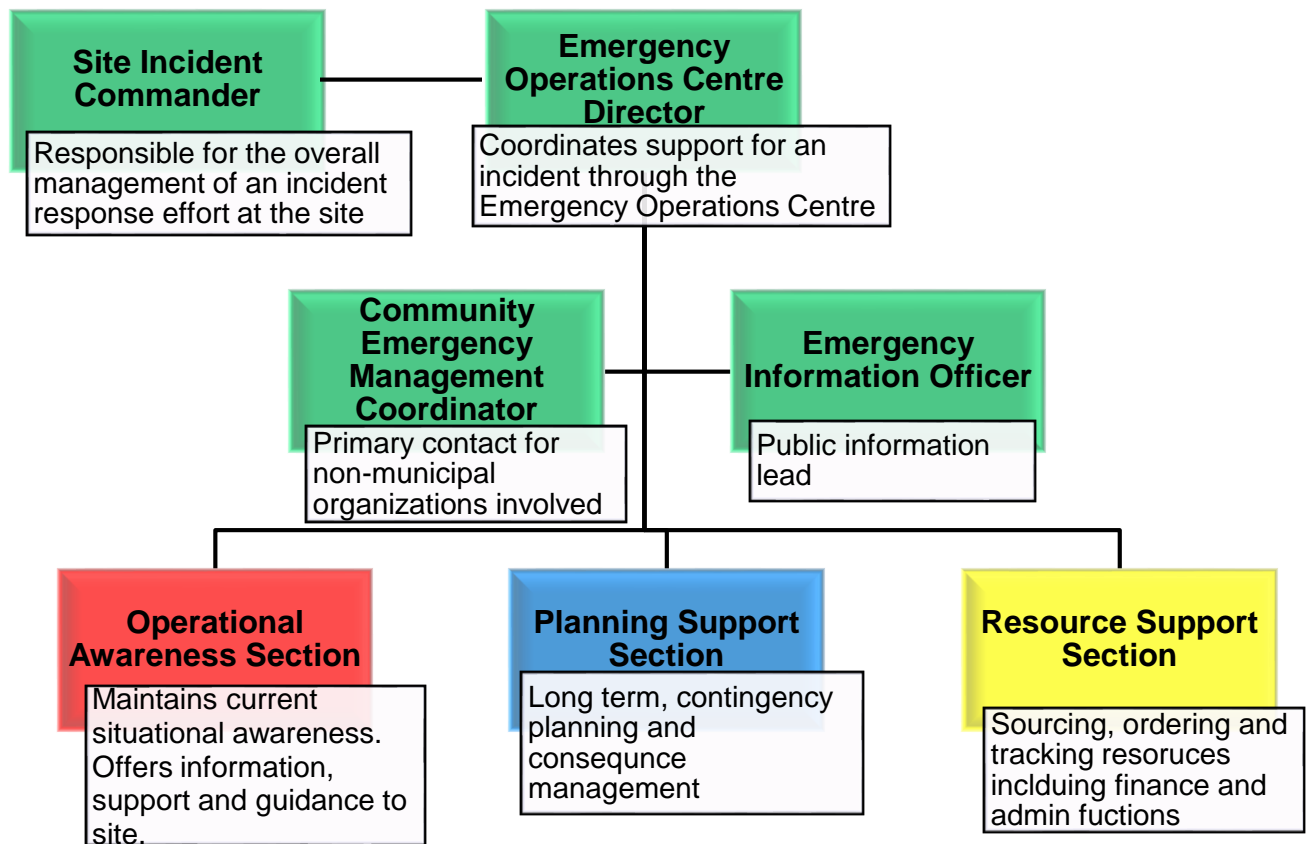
Site Incident Commander

Responsible for the overall management of an incident response effort at the site

Emergency Operations Centre Director

Coordinates support for an incident through the Emergency Operations Centre

Community Emergency Management Coordinator

Primary contact for non-municipal organizations involved

Emergency Information Officer

Public information lead

Operational Awareness Section

Maintains current situational awareness. Offers information, support and guidance to site.

Planning Support Section

Long term, contingency planning and consequnce management

Resource Support Section

Sourcing, ordering and tracking resoruces incldiung finance and admin fuctions